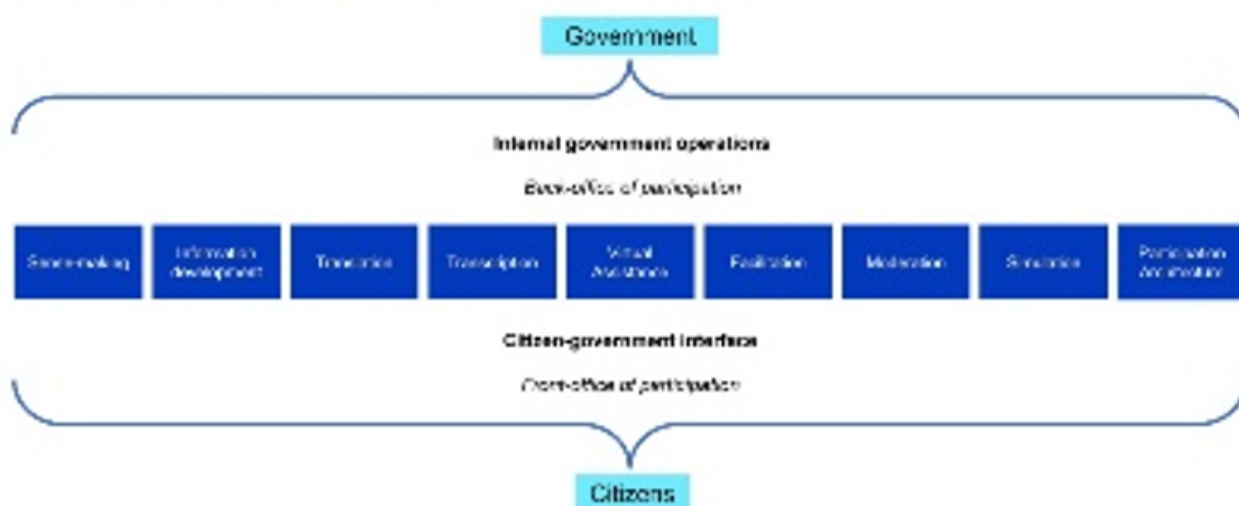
Government

Internal government operations

Back-office of participation

Sensemaking

Information development

Translation

Transcription

Virtual Assistance

Facilitation

Moderation

Simulation

Participation Architecture

Citizen-government interface

Front-office of participation

Citizens